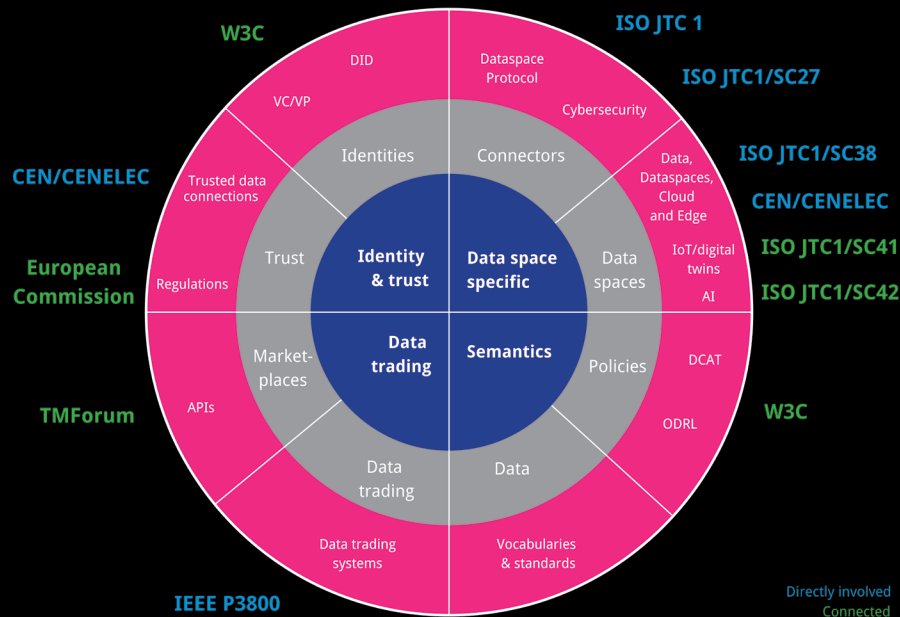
W3C

ISO JTC 1

ISO JTC1/SC27

ISO JTC1/SC38

CEN/CENELEC

CEN/CENELEC

ISO JTC1/SC41

European Commission

ISO JTC1/SC42

TMForum

W3C

IEEE P3800

DID

VC/VP

Trusted data connections

Regulations

Dataspace Protocol

Cybersecurity

Data, Dataspaces, Cloud and Edge

IoT/digital twins

AI

DCAT

ODRL

APIs

Data trading systems

Vocabularies & standards

Identities

Trust

Connectors

Data spaces

Market-places

Policies

Data trading

Data

Identity & trust

Data space specific

Data trading

Semantics

Directly involved
Connected